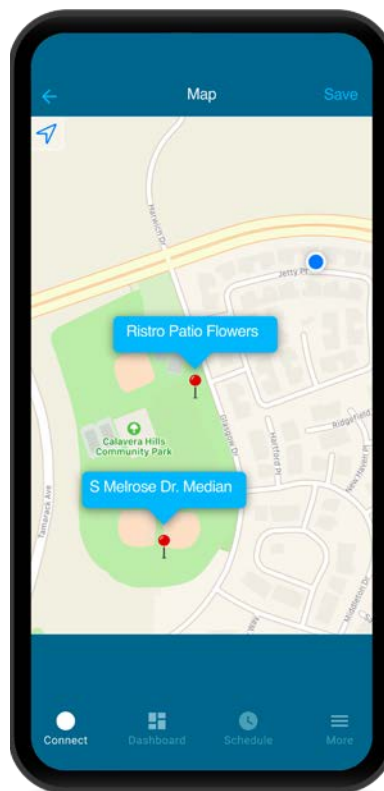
Map

Save

Harwich Dr

Jetty Pt

Ristro Patio Flowers

Calavera Hills Community Park

Ridgefield

Hartford Pt

New Haven Rd

Tamarack Ave

S Melrose Dr. Median

Middleton Dr

Connect

Dashboard

Schedule

More